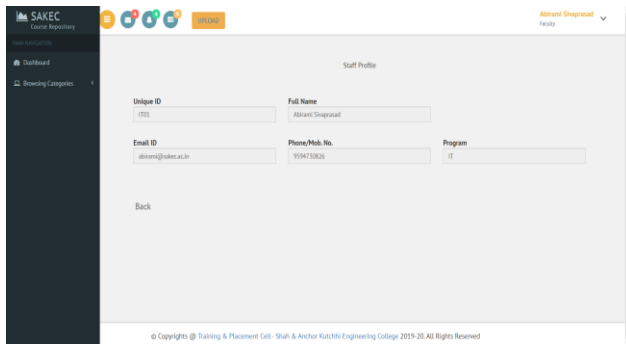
SAKEC
Course Repository

UPLOAD

Abirami Sivaprasad
Faculty

MAIN NAVIGATION

Dashboard

Browsing Categories

Staff Profile

Unique ID
IT01

Full Name
Abirami Sivaprasad

Email ID
abirami@sakec.ac.in

Phone/Mob. No.
9594730826

Program
IT

Back

© Copyrights @ Training & Placement Cell - Shah & Anchor Kutchhi Engineering College 2019-20. All Rights Reserved